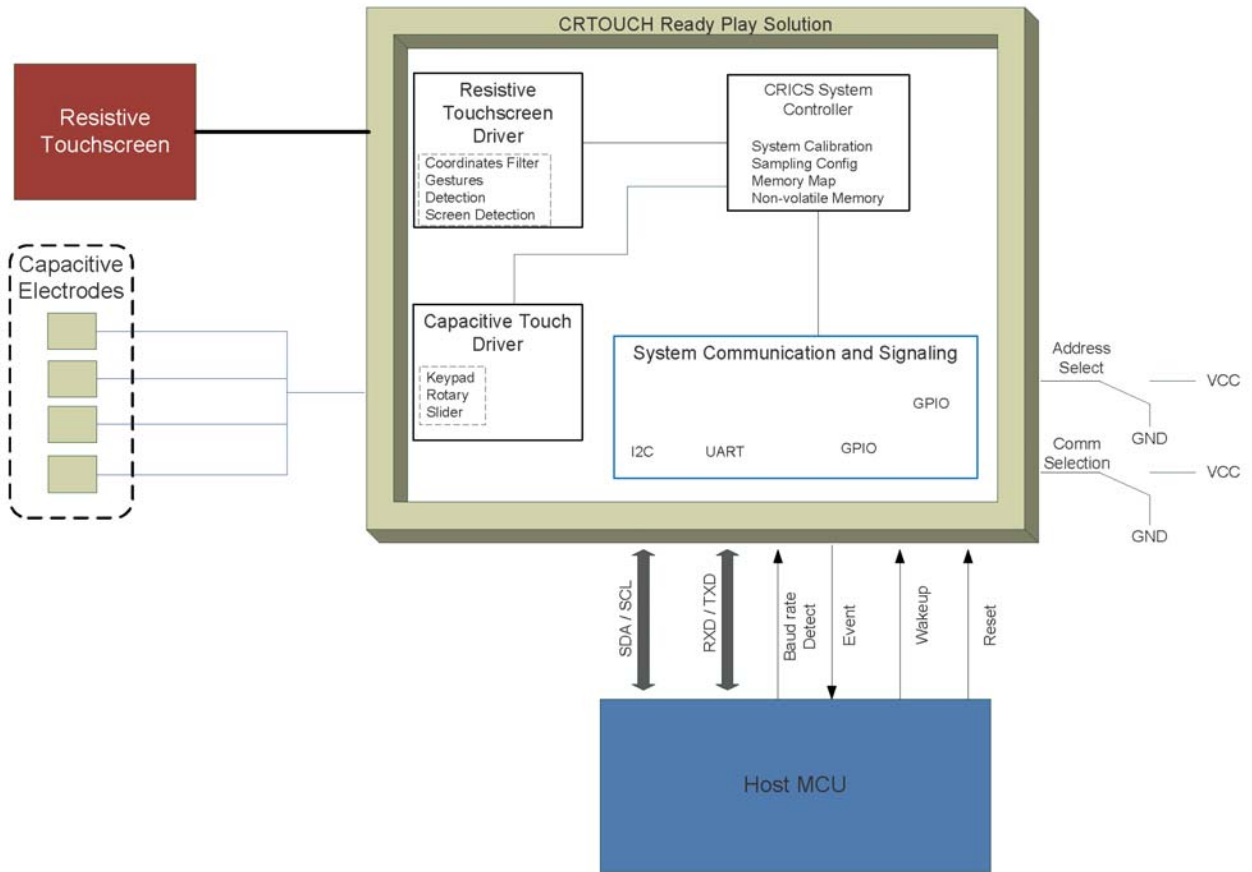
CRTOUCH Ready Play Solution

Resistive Touchscreen

Resistive Touchscreen Driver

Coordinates Filter
Gestures
Detection
Screen Detection

CRICS System Controller

System Calibration
Sampling Config
Memory Map
Non-volatile Memory

Capacitive Electrodes

Capacitive Touch Driver

Keypad
Rotary
Slider

System Communication and Signaling

GPIO

I2C UART GPIO

Address Select

VCC

GND

Comm Selection

VCC

GND

SDA / SCL

RXD / TXD

Baud rate Detect

Event

Wakeup

Reset

Host MCU